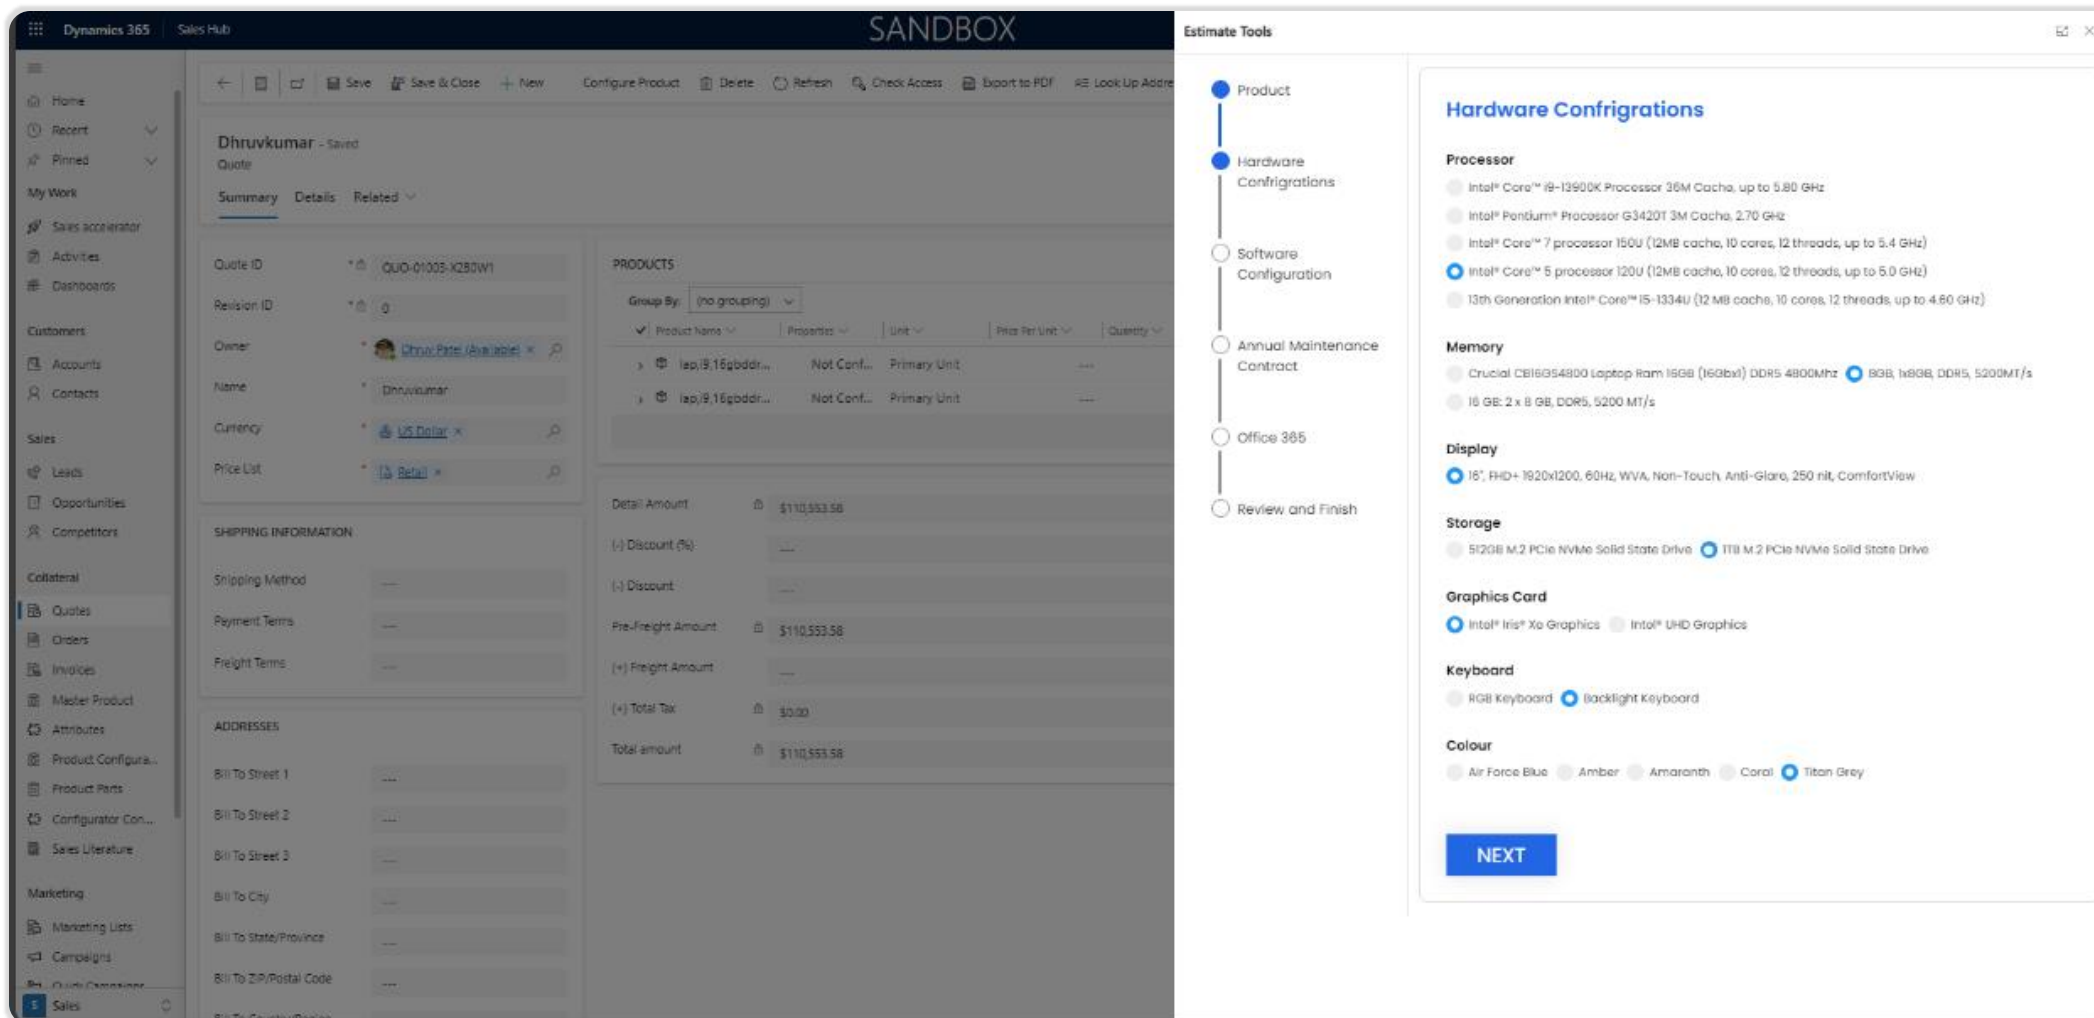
Dynamics 365 | Sales Hub

SANDBOX

Home
Recent
Pinned
My Work
Sales accelerator
Activities
Dashboards
Customers
Accounts
Contacts
Sales
Leads
Opportunities
Competitors
Collateral
Quotes
Orders
Invoices
Master Product
Attributes
Product Configura...
Product Parts
Configurator Con...
Sales Literature
Marketing
Marketing Lists
Campaigns
Sales

Save | Save & Close | New | Configure Product | Delete | Refresh | Check Access | Export to PDF | Look Up Addre

Dhruvkumar - Saved
Quote

Summary | Details | Related

Quote ID | QUO-01005-X2B0W1
Revision ID | 0
Owner | Dhruv Patel (Available)
Name | Dhruvkumar
Currency | US Dollar
Price List | Retail

SHIPPING INFORMATION
Shipping Method | ---
Payment Terms | ---
Freight Terms | ---

ADDRESSES
Bill To Street 1 | ---
Bill To Street 2 | ---
Bill To Street 3 | ---
Bill To City | ---
Bill To State/Province | ---
Bill To ZIP/Postal Code | ---

PRODUCTS
Group By: (no grouping)

| Product Name | Properties | Unit | Price Per Unit | Quantity |
|---|---|---|---|---|
| lap,i9,16gbddr... | Not Conf... | Primary Unit | --- | |
| lap,i9,16gbddr... | Not Conf... | Primary Unit | --- | |

Detail Amount | $110,553.58
(-) Discount (%) | ---
(-) Discount | ---
Pre-Freight Amount | $110,553.58
(+) Freight Amount | ---
(+) Total Tax | $0.00
Total amount | $110,553.58

Estimate Tools

Product
Hardware Confrigrations
Software Configuration
Annual Maintenance Contract
Office 365
Review and Finish

Hardware Confrigrations

Processor
Intel® Core™ i9-13900K Processor 36M Cache, up to 5.80 GHz
Intel® Pentium® Processor G3420T 3M Cache, 2.70 GHz
Intel® Core™ 7 processor 150U (12MB cache, 10 cores, 12 threads, up to 5.4 GHz)
Intel® Core™ 5 processor 120U (12MB cache, 10 cores, 12 threads, up to 5.0 GHz)
13th Generation Intel® Core™ i5-1334U (12 MB cache, 10 cores, 12 threads, up to 4.60 GHz)

Memory
Crucial CB16GS4800 Laptop Ram 16GB (16Gbx1) DDR5 4800Mhz
8GB, 1x8GB, DDR5, 5200MT/s
16 GB: 2 x 8 GB, DDR5, 5200 MT/s

Display
16", FHD+ 1920x1200, 60Hz, WVA, Non-Touch, Anti-Glare, 250 nit, ComfortView

Storage
512GB M.2 PCIe NVMe Solid State Drive
1TB M.2 PCIe NVMe Solid State Drive

Graphics Card
Intel® Iris® Xe Graphics
Intel® UHD Graphics

Keyboard
RGB Keyboard
Backlight Keyboard

Colour
Air Force Blue
Amber
Amaranth
Coral
Titan Grey

NEXT